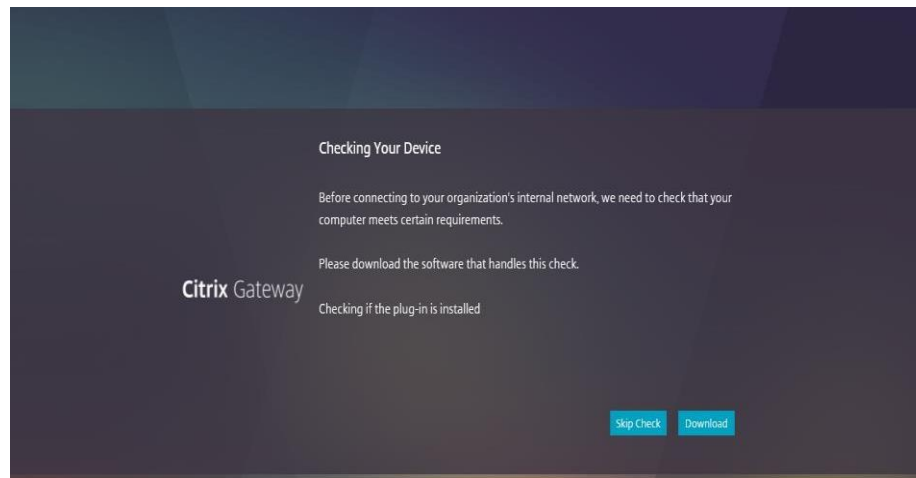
Citrix Gateway

Checking Your Device

Before connecting to your organization's internal network, we need to check that your computer meets certain requirements.

Please download the software that handles this check.

Checking if the plug-in is installed

Skip Check

Download